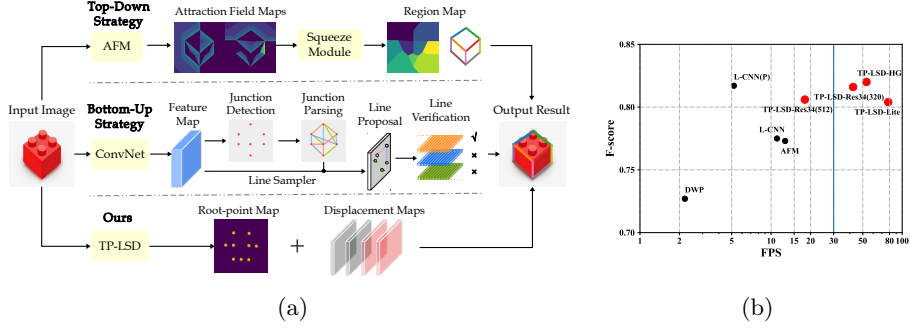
Top-Down Strategy

AFM

Attraction Field Maps

Squeeze Module

Region Map

Input Image

Bottom-Up Strategy

ConvNet

Feature Map

Junction Detection

Junction Parsing

Line Proposal

Line Verification

Line Sampler

Output Result

Ours

TP-LSD

Root-point Map

+

Displacement Maps

(a)

0.85

0.80

0.75

0.70

F-score

1 2 5 10 20 30 50 100

FPS

L-CNN(P)

TP-LSD-HG

TP-LSD-Res34(320)

TP-LSD-Res34(512)

TP-LSD-Lite

L-CNN

AFM

DWP

(b)